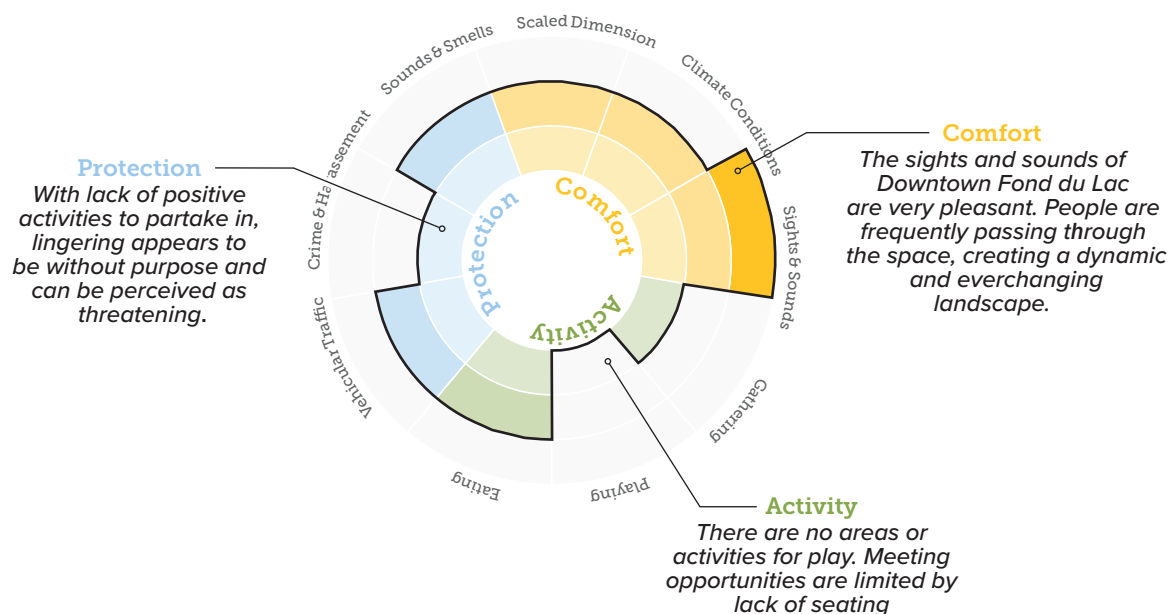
Sounds & Smells

Scaled Dimension

Climate Conditions

Sights & Sounds

Gathering

Playing

Eating

Vehicular Traffic

Crime & Harassement

Protection

Comfort

Activity

Protection
With lack of positive activities to partake in, lingering appears to be without purpose and can be perceived as threatening.

Comfort
The sights and sounds of Downtown Fond du Lac are very pleasant. People are frequently passing through the space, creating a dynamic and everchanging landscape.

Activity
There are no areas or activities for play. Meeting opportunities are limited by lack of seating